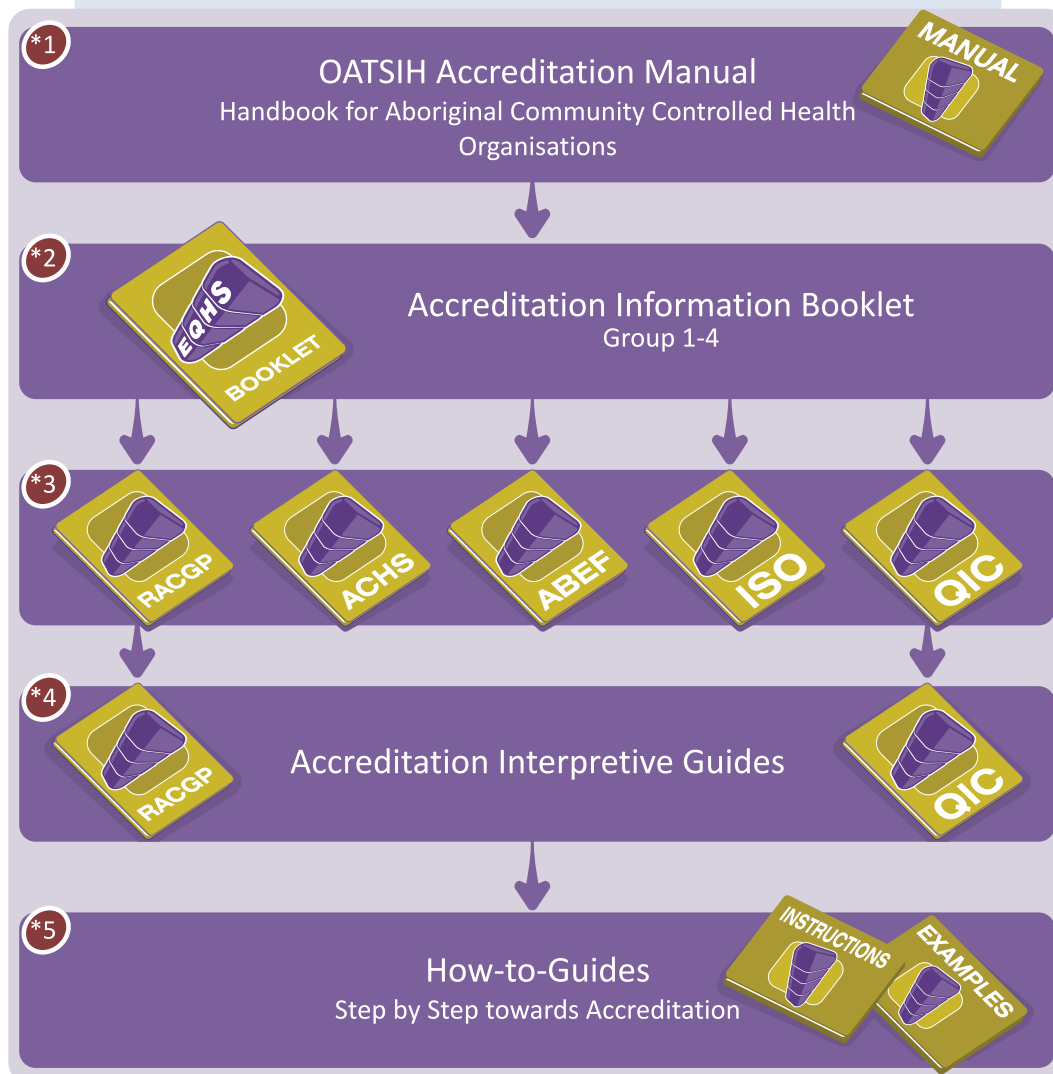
*1
OATSIH Accreditation Manual
Handbook for Aboriginal Community Controlled Health Organisations

MANUAL

*2
EQHS
BOOKLET

Accreditation Information Booklet
Group 1-4

*3
RACGP
ACHS
ABEF
ISO
QIC

*4
RACGP
Accreditation Interpretive Guides
QIC

*5
How-to-Guides
Step by Step towards Accreditation

INSTRUCTIONS
EXAMPLES